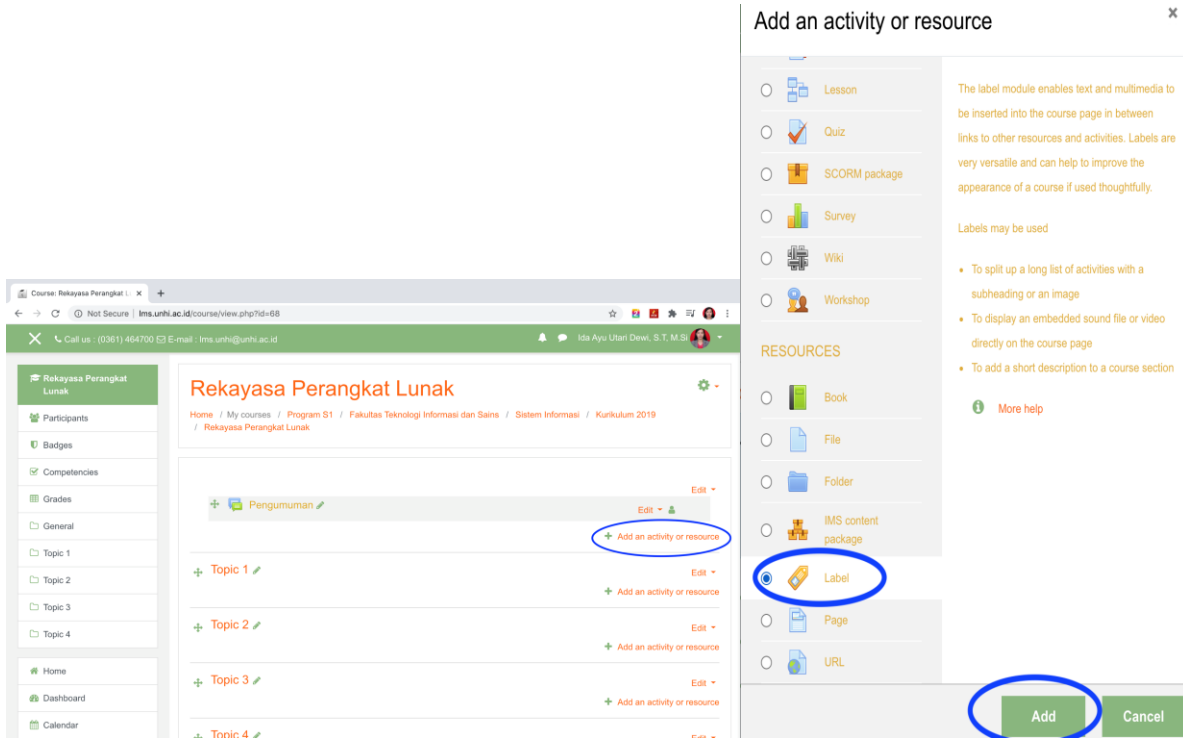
Course: Rekayasa Perangkat L
Not Secure | lms.unhi.ac.id/course/view.php?id=68

Call us : (0361) 464700 E-mail : lms.unhi@unhi.ac.id

Ida Ayu Utari Dewi, S.T, M.Si

Rekayasa Perangkat Lunak
Participants
Badges
Competencies
Grades
General
Topic 1
Topic 2
Topic 3
Topic 4

Home
Dashboard
Calendar

Rekayasa Perangkat Lunak

Home / My courses / Program S1 / Fakultas Teknologi Informasi dan Sains / Sistem Informasi / Kurikulum 2019 / Rekayasa Perangkat Lunak

Edit
Pengumuman
Edit
Add an activity or resource

Topic 1
Edit
Add an activity or resource

Topic 2
Edit
Add an activity or resource

Topic 3
Edit
Add an activity or resource

Topic 4
Edit

Add an activity or resource

Lesson
Quiz
SCORM package
Survey
Wiki
Workshop

RESOURCES

Book
File
Folder
IMS content package
Label
Page
URL

The label module enables text and multimedia to be inserted into the course page in between links to other resources and activities. Labels are very versatile and can help to improve the appearance of a course if used thoughtfully.

Labels may be used

• To split up a long list of activities with a subheading or an image
• To display an embedded sound file or video directly on the course page
• To add a short description to a course section

More help

Add
Cancel